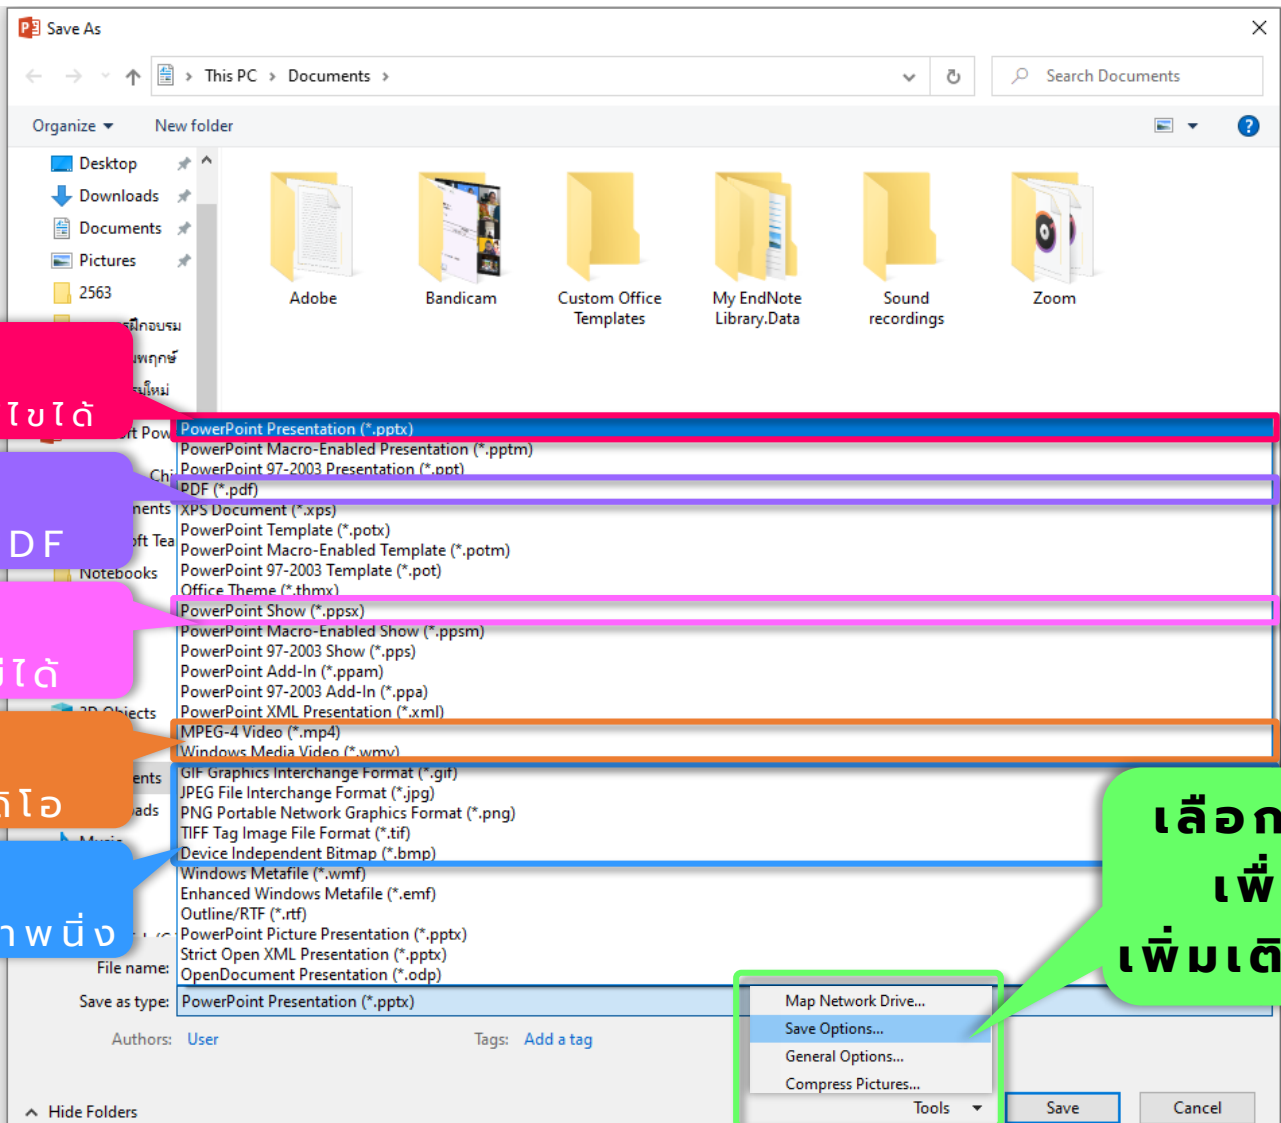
Save As

This PC > Documents >

Search Documents

Organize ▾ New folder

Desktop
Downloads
Documents
Pictures
2563
ฝึกอบรม
พฤกษ์
ใหม่
ไขได้
t Pow
Chi
DF
nents
ft Tea
Notebooks
ได้
3D Objects
ents
โอ
ads
Music
าพนิ่ง

Adobe
Bandicam
Custom Office Templates
My EndNote Library.Data
Sound recordings
Zoom

PowerPoint Presentation (*.pptx)
PowerPoint Macro-Enabled Presentation (*.pptm)
PowerPoint 97-2003 Presentation (*.ppt)
PDF (*.pdf)
XPS Document (*.xps)
PowerPoint Template (*.potx)
PowerPoint Macro-Enabled Template (*.potm)
PowerPoint 97-2003 Template (*.pot)
Office Theme (*.thmx)
PowerPoint Show (*.ppsx)
PowerPoint Macro-Enabled Show (*.ppsm)
PowerPoint 97-2003 Show (*.pps)
PowerPoint Add-In (*.ppam)
PowerPoint 97-2003 Add-In (*.ppa)
PowerPoint XML Presentation (*.xml)
MPEG-4 Video (*.mp4)
Windows Media Video (*.wmv)
GIF Graphics Interchange Format (*.gif)
JPEG File Interchange Format (*.jpg)
PNG Portable Network Graphics Format (*.png)
TIFF Tag Image File Format (*.tif)
Device Independent Bitmap (*.bmp)
Windows Metafile (*.wmf)
Enhanced Windows Metafile (*.emf)
Outline/RTF (*.rtf)
PowerPoint Picture Presentation (*.pptx)
Strict Open XML Presentation (*.pptx)
OpenDocument Presentation (*.odp)

เลือก
เพื่
เพิ่มเติ

File name:
Save as type: PowerPoint Presentation (*.pptx)

Map Network Drive...
Save Options...
General Options...
Compress Pictures...

Authors: User
Tags: Add a tag

Hide Folders
Tools ▾
Save
Cancel